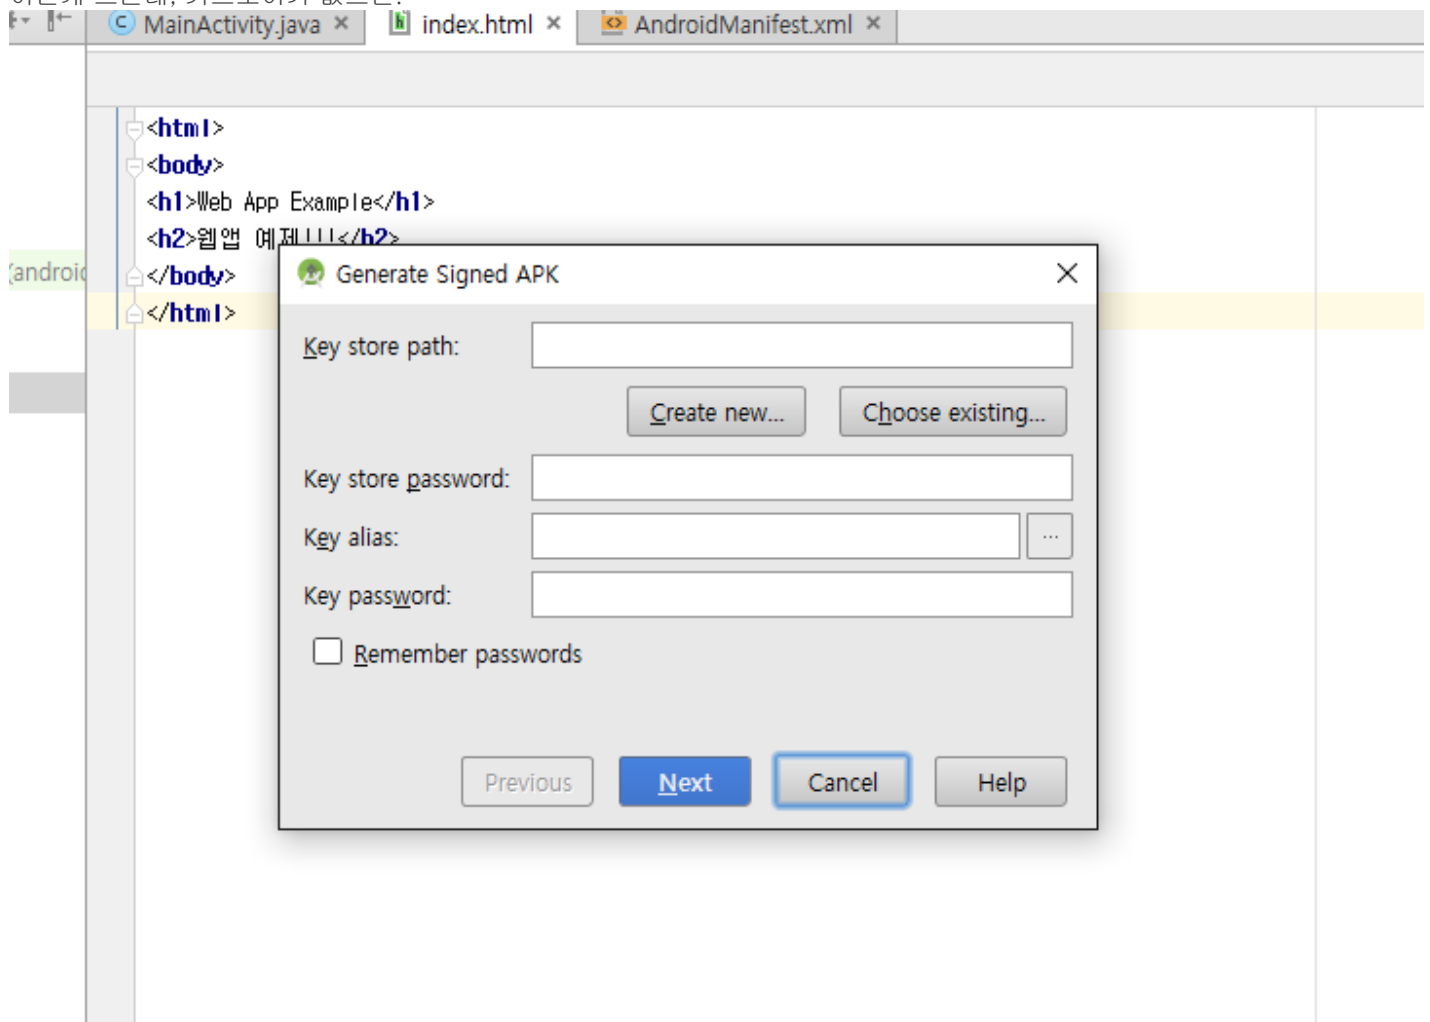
MainActivity.java × index.html × AndroidManifest.xml ×

<html>
<body>
<h1>Web App Example</h1>
<h2>웹앱 예제!!!</h2>
</body>
</html>

(androi

Generate Signed APK

Key store path:

Create new... Choose existing...

Key store password:

Key alias: ...

Key password:

Remember passwords

Previous Next Cancel Help